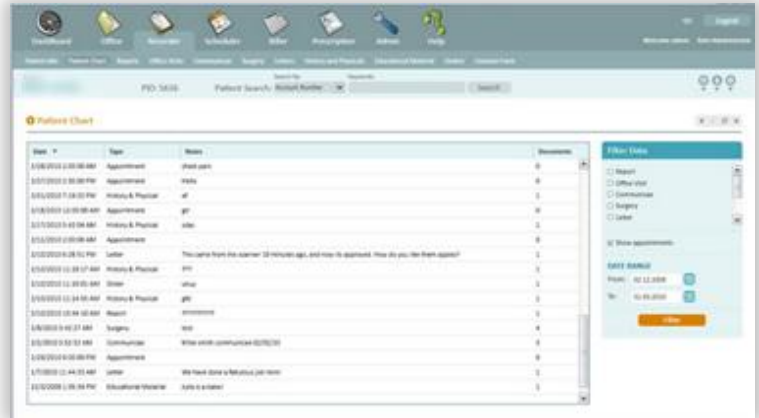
Dashboard Office Records Scheduler Biller Prescription Admin Help

Logout

Welcome admin

PID: 5656 Patient Search: Patient Number Search

Patient Chart

| Date | Type | Notes | Documents |
|---|---|---|---|
| 3/18/2013 2:30:38 AM | Appointment | chest pain | 0 |
| 3/17/2013 2:30:00 PM | Appointment | Hello | 0 |
| 3/21/2013 7:18:32 PM | History & Physical | all | 1 |
| 3/18/2013 12:03:08 AM | Appointment | gh | 0 |
| 2/27/2013 5:43:06 AM | History & Physical | video | 1 |
| 2/11/2013 2:00:06 AM | Appointment | | 0 |
| 2/10/2013 6:28:51 PM | Letter | This came from the scanner 10 minutes ago, and now its approved. How do you like them apples? | 1 |
| 2/10/2013 11:28:17 AM | History & Physical | ??? | 1 |
| 2/10/2013 11:20:01 AM | Order | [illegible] | 1 |
| 2/10/2013 11:24:50 AM | History & Physical | ghh | 1 |
| 2/10/2013 10:46:16 AM | Report | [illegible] | 1 |
| 2/8/2013 5:42:27 AM | Surgery | test | 4 |
| 2/2/2013 3:32:32 AM | Communicae | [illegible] | 3 |
| 1/26/2013 6:00:00 PM | Appointment | | 0 |
| 1/7/2013 11:44:33 AM | Letter | We have done a fabulous job here | 1 |
| 12/3/2009 1:39:34 PM | Educational Material | Judo is a basic | 1 |

Filter Data

Report
Office Visit
Communicae
Surgery
Letter

Show appointments

DATE RANGE

From: 02.12.2009

To: 01.03.2010

Filter